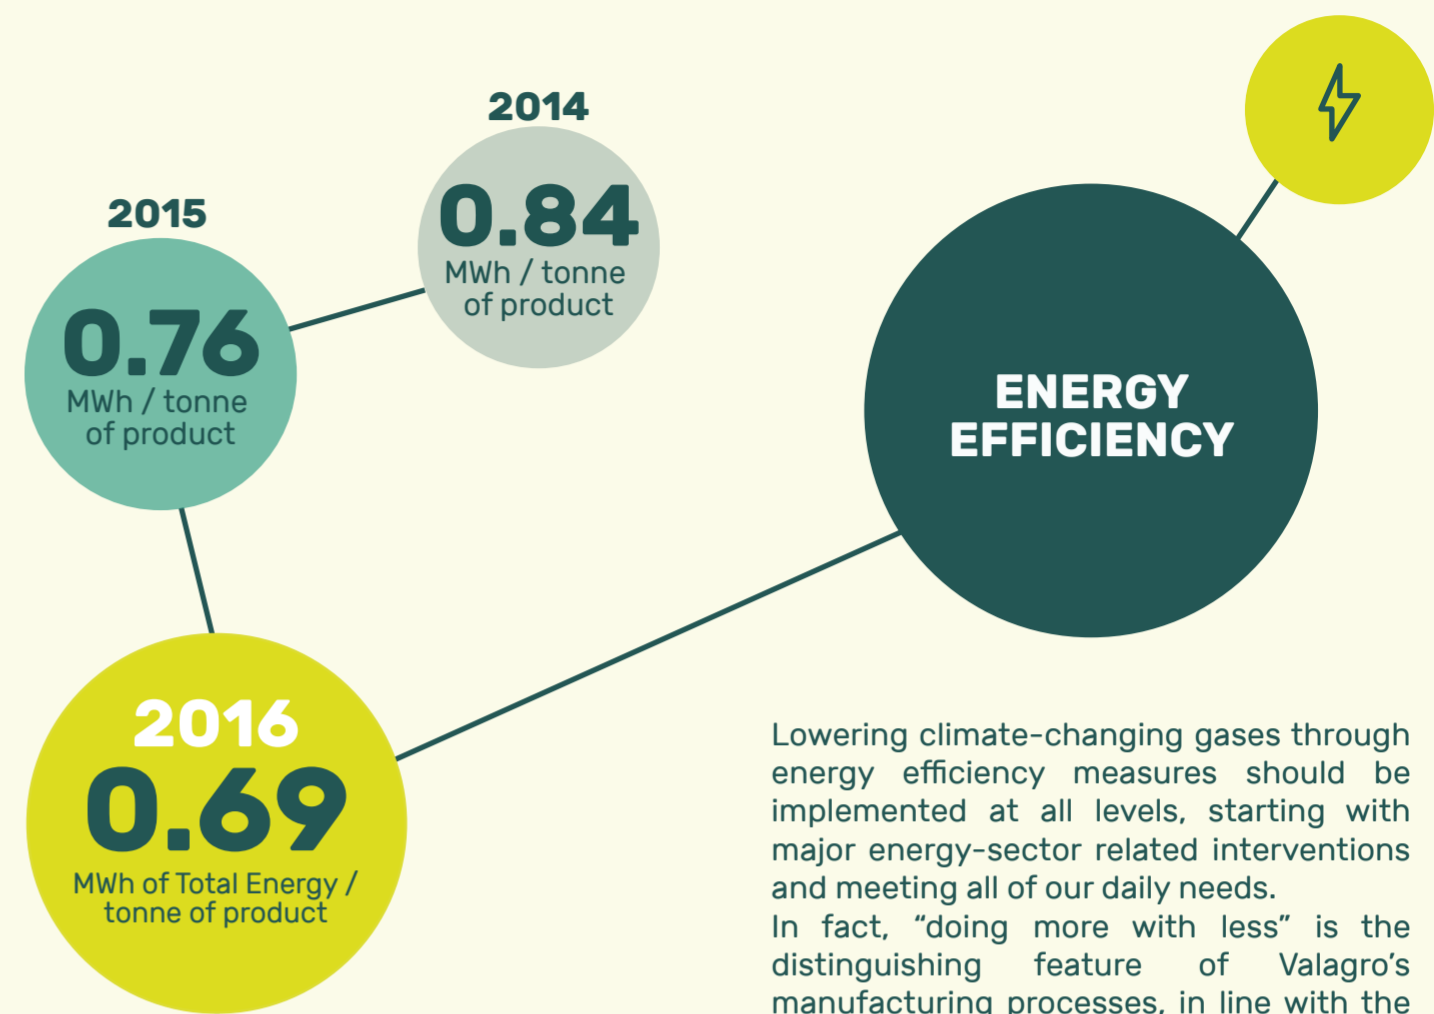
2014
0.84
MWh / tonne of product

2015
0.76
MWh / tonne of product

ENERGY EFFICIENCY

2016
0.69
MWh of Total Energy / tonne of product

Lowering climate-changing gases through energy efficiency measures should be implemented at all levels, starting with major energy-sector related interventions and meeting all of our daily needs.
In fact, "doing more with less" is the distinguishing feature of Valagro's manufacturing processes, in line with the